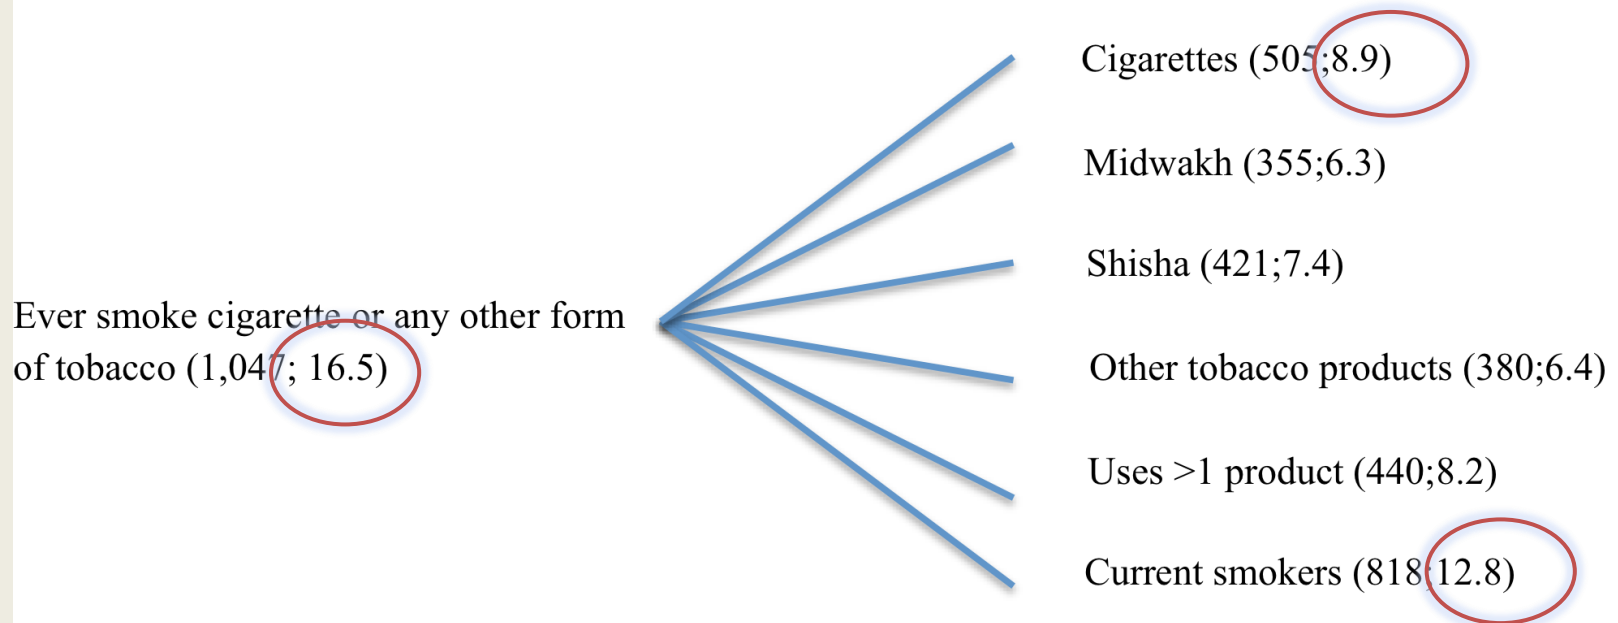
Ever smoke cigarette or any other form of tobacco (1,047; 16.5)

Cigarettes (505;8.9)

Midwakh (355;6.3)

Shisha (421;7.4)

Other tobacco products (380;6.4)

Uses >1 product (440;8.2)

Current smokers (818;12.8)